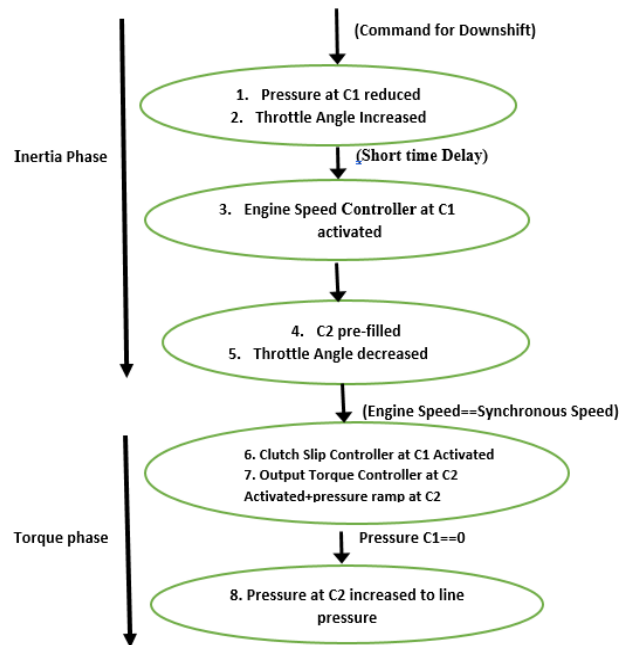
(Command for Downshift)

1. Pressure at C1 reduced
2. Throttle Angle Increased

Inertia Phase

(Short time Delay)

3. Engine Speed Controller at C1 activated

4. C2 pre-filled
5. Throttle Angle decreased

(Engine Speed==Synchronous Speed)

6. Clutch Slip Controller at C1 Activated
7. Output Torque Controller at C2 Activated+pressure ramp at C2

Torque phase

Pressure C1==0

8. Pressure at C2 increased to line pressure